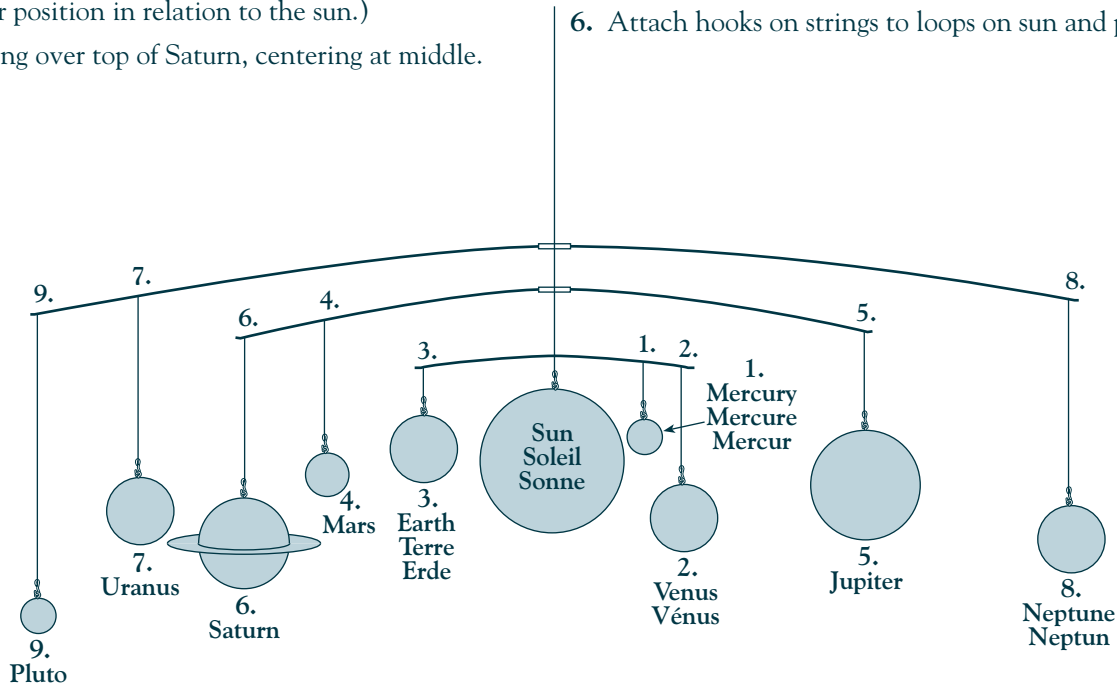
r position in relation to the sun.)

ng over top of Saturn, centering at middle.

6. Attach hooks on strings to loops on sun and p

9.
7.
6.
4.
3.
1.
2.
5.
8.

1.
Mercury
Mercure
Mercur

Sun
Soleil
Sonne

4.
Mars

3.
Earth
Terre
Erde

7.
Uranus

6.
Saturn

2.
Venus
Vénus

5.
Jupiter

8.
Neptune
Neptun

9.
Pluto